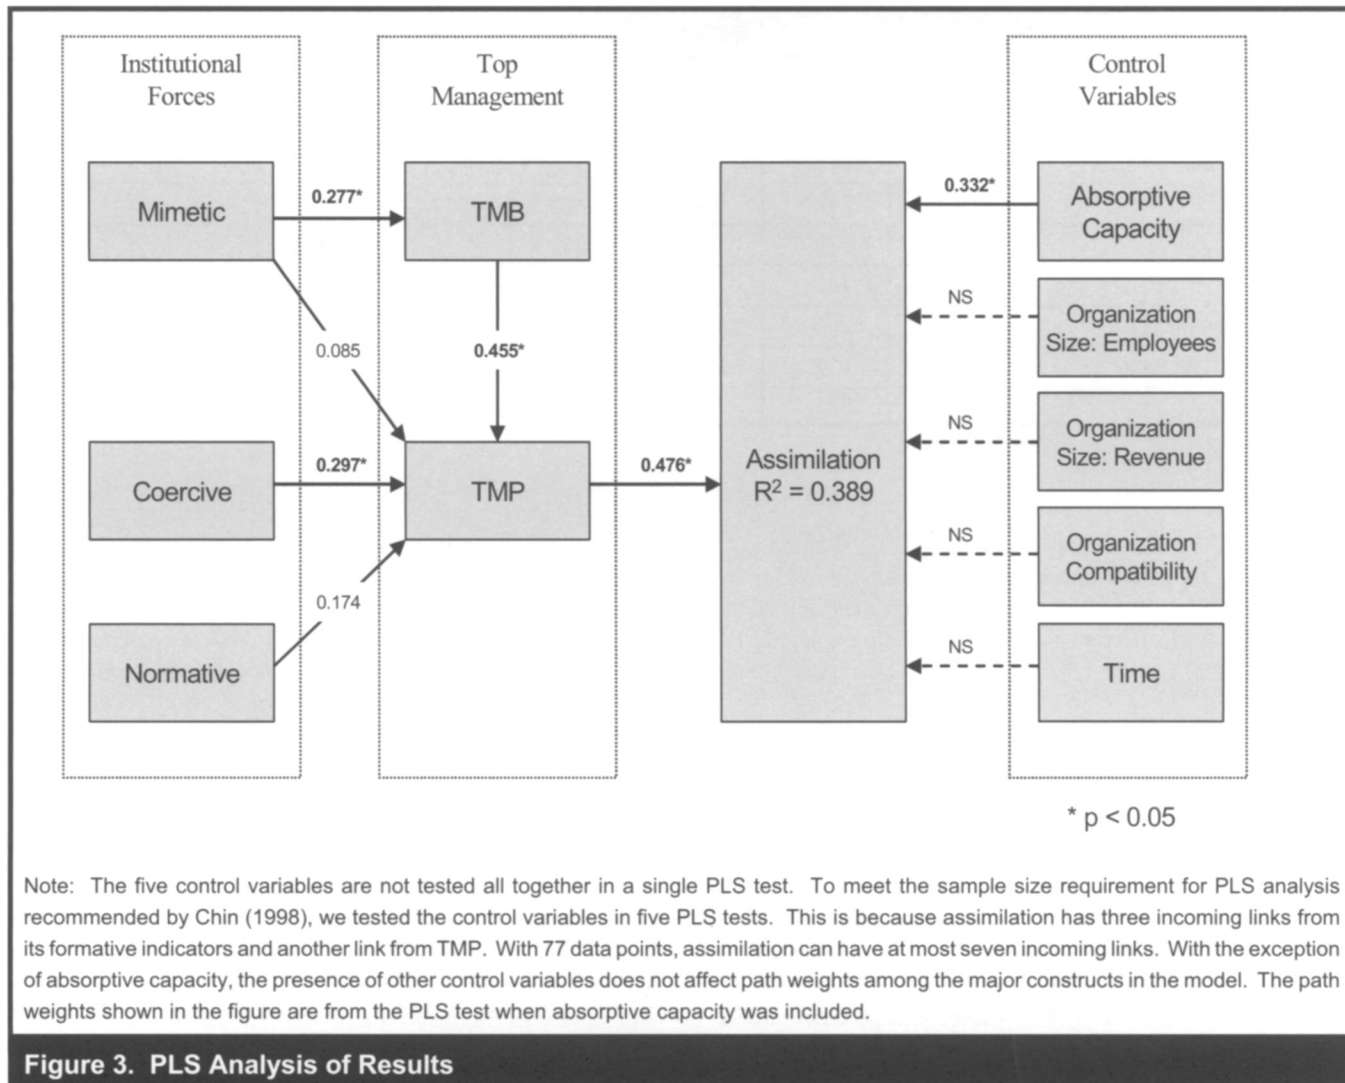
Institutional Forces

Top Management

Control Variables

Mimetic

0.277*

TMB

0.085

0.455*

Coercive

0.297*

TMP

0.476*

Normative

0.174

Assimilation
$R^2 = 0.389$

0.332*

Absorptive Capacity

NS

Organization Size: Employees

NS

Organization Size: Revenue

NS

Organization Compatibility

NS

Time

* p < 0.05

Note: The five control variables are not tested all together in a single PLS test. To meet the sample size requirement for PLS analysis recommended by Chin (1998), we tested the control variables in five PLS tests. This is because assimilation has three incoming links from its formative indicators and another link from TMP. With 77 data points, assimilation can have at most seven incoming links. With the exception of absorptive capacity, the presence of other control variables does not affect path weights among the major constructs in the model. The path weights shown in the figure are from the PLS test when absorptive capacity was included.

Figure 3. PLS Analysis of Results